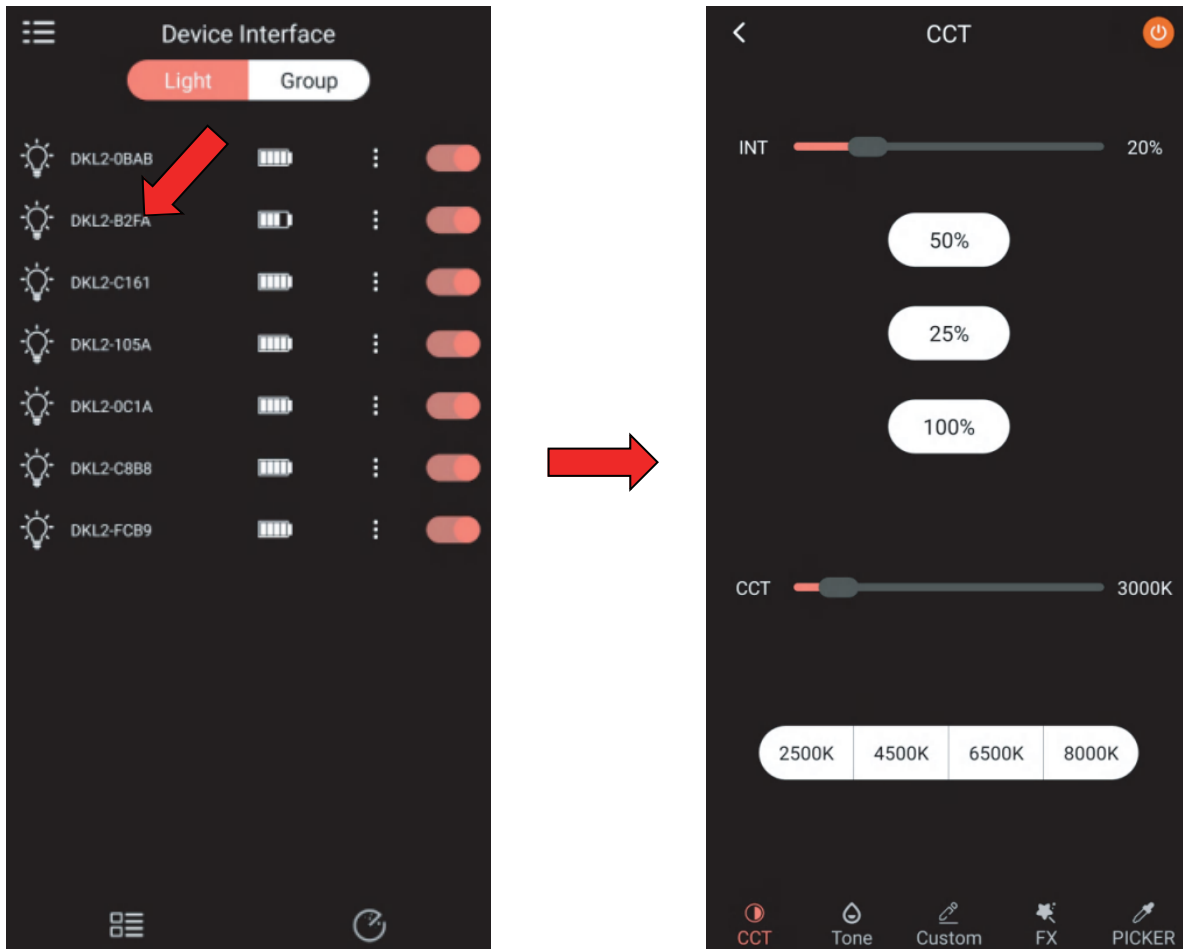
Device Interface

Light Group

DKL2-0BAB
DKL2-B2FA
DKL2-C161
DKL2-105A
DKL2-0C1A
DKL2-C8B8
DKL2-FCB9

CCT

INT 20%

50%

25%

100%

CCT 3000K

| 2500K | 4500K | 6500K | 8000K |
|---|---|---|---|

CCT Tone Custom FX PICKER